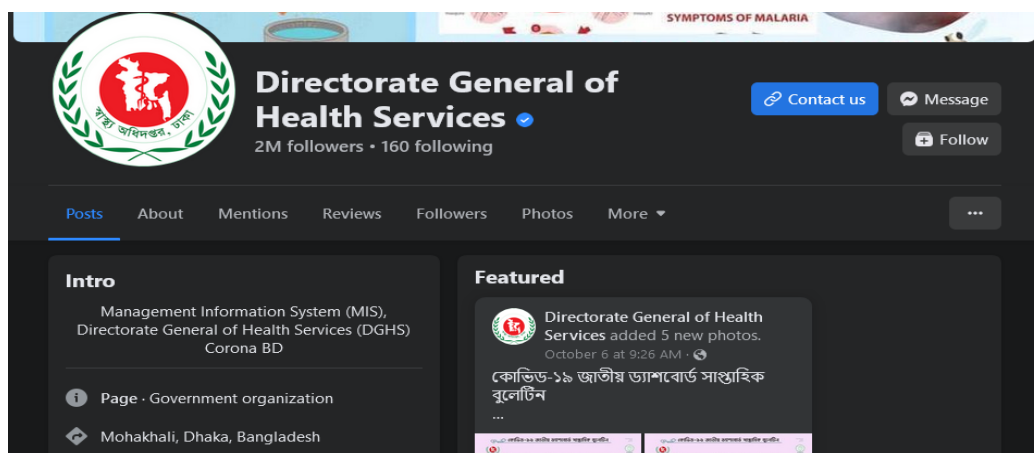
SYMPTOMS OF MALARIA

স্বাস্থ্য অধিদপ্তর, ঢাকা

Directorate General of Health Services

2M followers • 160 following

Contact us

Message

Follow

Posts About Mentions Reviews Followers Photos More

...

Intro

Management Information System (MIS), Directorate General of Health Services (DGHS) Corona BD

Page · Government organization

Mohakhali, Dhaka, Bangladesh

Featured

Directorate General of Health Services added 5 new photos.

October 6 at 9:26 AM ·

কোভিড-১৯ জাতীয় ড্যাশবোর্ড সাপ্তাহিক বুলেটিন

...